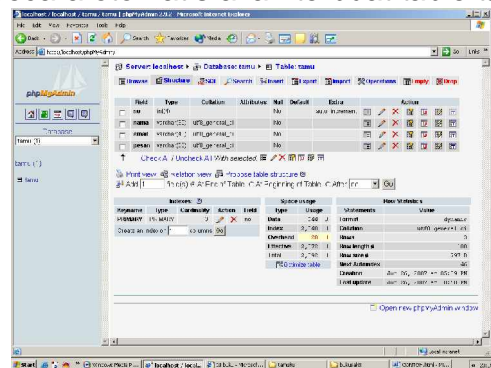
localhost / localhost / tamu / tamu | phpMyAdmin 2.9.2 - Microsoft Internet Explorer

File Edit View Favorites Tools Help

Back Search Favorites Media

Address http://localhost/phpMyAdmin/

Go Links

phpMyAdmin

Database
tamu (1)

tamu (1)

tamu

Server: localhost > Database: tamu > Table: tamu

Browse Structure SQL Search Insert Export Import Operations Empty Drop

| | Field | Type | Collation | Attributes | Null | Default | Extra | Action |
|---|---|---|---|---|---|---|---|---|
| | no | int(5) | | | No | | auto_increment | |
| | nama | varchar(30) | utf8_general_ci | | No | | | |
| | email | varchar(30) | utf8_general_ci | | No | | | |
| | email | varchar(30) | utf8_general_ci | | No | | | |
| | pesan | varchar(30) | utf8_general_ci | | No | | | |

Check All / Uncheck All With selected:

Print view Relation view Propose table structure
Add 1 field(s) At End of Table At Beginning of Table After no Go

Indexes:

| Keyname | Type | Cardinality | Action | Field |
|---|---|---|---|---|
| PRIMARY | PRIMARY | 0 | | no |

Create an index on 1 columns Go

Space usage

| Type | Usage |
|---|---|
| Data | 0 B |
| Index | 2,048 B |
| Overhead | 0 B |
| Effective | 2,048 B |
| Total | 2,048 B |

Optimize table

Row Statistics

| Statements | Value |
|---|---|
| Format | dynamic |
| Collation | utf8_general_ci |
| Rows | 0 |
| Row length | 0 |
| Row size | 0 B |
| Next Autoindex | 1 |
| Creation | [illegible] |
| Last update | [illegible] |

Open new phpMyAdmin window

Local intranet

start localhost / local... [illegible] tamu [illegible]